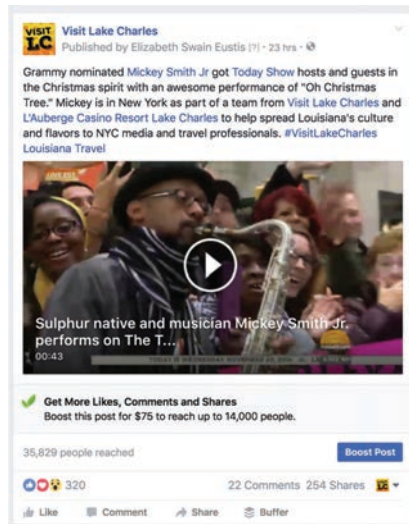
VISIT LC

Visit Lake Charles
Published by Elizabeth Swain Eustis [?] · 23 hrs ·

Grammy nominated Mickey Smith Jr got Today Show hosts and guests in the Christmas spirit with an awesome performance of "Oh Christmas Tree." Mickey is in New York as part of a team from Visit Lake Charles and L'Auberge Casino Resort Lake Charles to help spread Louisiana's culture and flavors to NYC media and travel professionals. #VisitLakeCharles Louisiana Travel

Sulphur native and musician Mickey Smith Jr. performs on The T...
00:43

Get More Likes, Comments and Shares
Boost this post for $75 to reach up to 14,000 people.

35,829 people reached

Boost Post

320

22 Comments 254 Shares

Like Comment Share Buffer